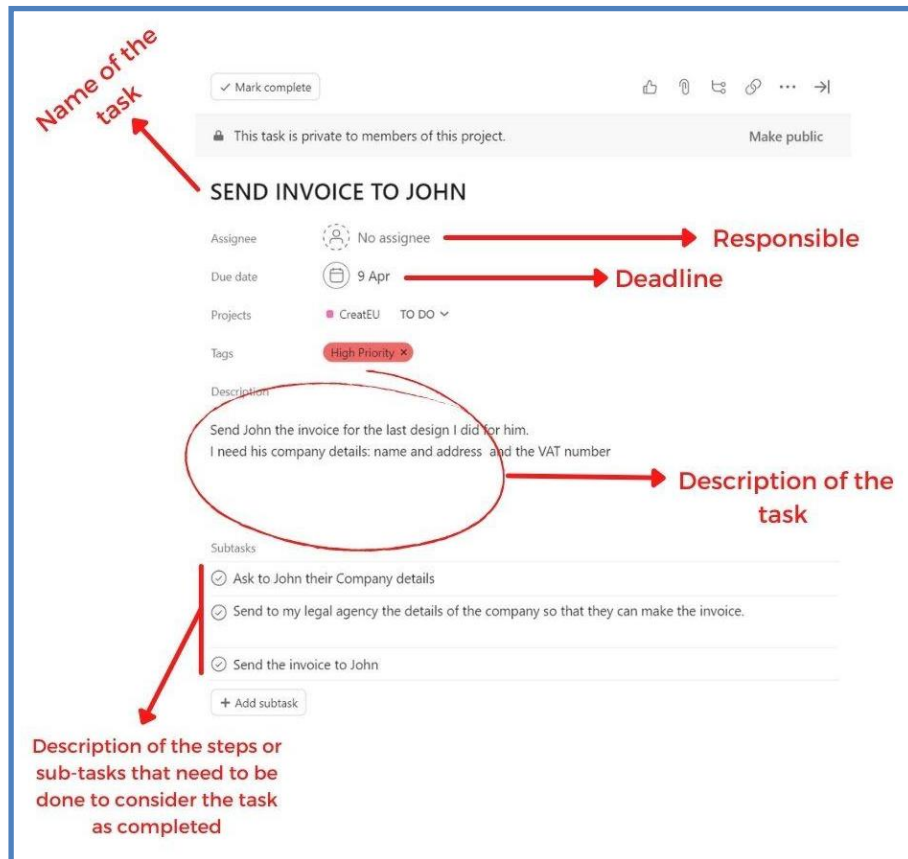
Name of the task

✓ Mark complete

This task is private to members of this project.

Make public

SEND INVOICE TO JOHN

Assignee No assignee

Responsible

Due date 9 Apr

Deadline

Projects CreatEU TO DO

Tags High Priority ×

Description

Send John the invoice for the last design I did for him.
I need his company details: name and address and the VAT number

Description of the task

Subtasks

Ask to John their Company details

Send to my legal agency the details of the company so that they can make the invoice.

Send the invoice to John

+ Add subtask

Description of the steps or sub-tasks that need to be done to consider the task as completed